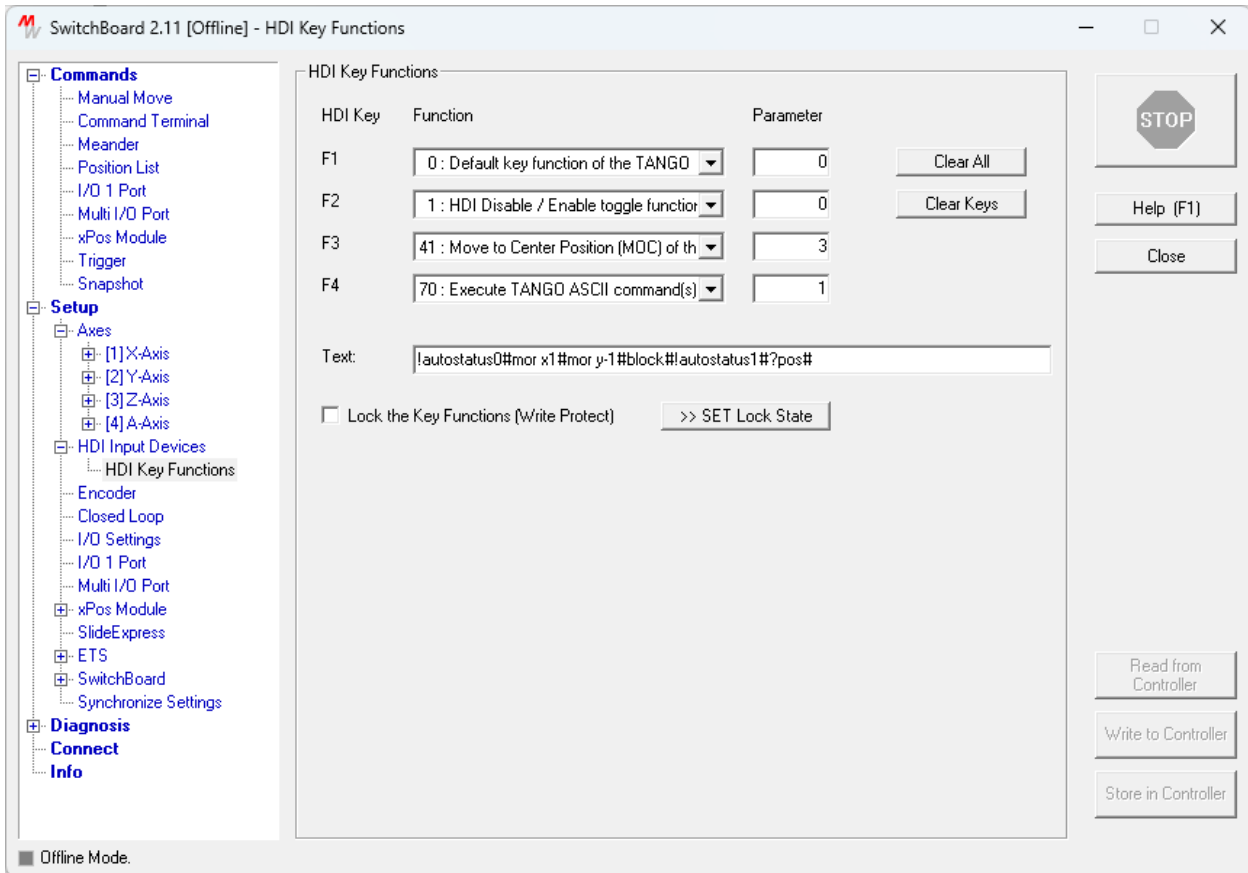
SwitchBoard 2.11 [Offline] - HDI Key Functions

Commands
Manual Move
Command Terminal
Meander
Position List
I/O 1 Port
Multi I/O Port
xPos Module
Trigger
Snapshot
Setup
Axes
[1] X-Axis
[2] Y-Axis
[3] Z-Axis
[4] A-Axis
HDI Input Devices
HDI Key Functions
Encoder
Closed Loop
I/O Settings
I/O 1 Port
Multi I/O Port
xPos Module
SlideExpress
ETS
SwitchBoard
Synchronize Settings
Diagnosis
Connect
Info

HDI Key Functions

| HDI Key | Function | Parameter |
|---|---|---|
| F1 | 0 : Default key function of the TANGO | 0 |
| F2 | 1 : HDI Disable / Enable toggle functior | 0 |
| F3 | 41 : Move to Center Position (MOC) of th | 3 |
| F4 | 70 : Execute TANGO ASCII command(s) | 1 |

Clear All
Clear Keys

Text: !autostatus0#mor x1#mor y-1#block#!autostatus1#?pos#

Lock the Key Functions (Write Protect)
>> SET Lock State

STOP
Help (F1)
Close

Read from Controller
Write to Controller
Store in Controller

Offline Mode.